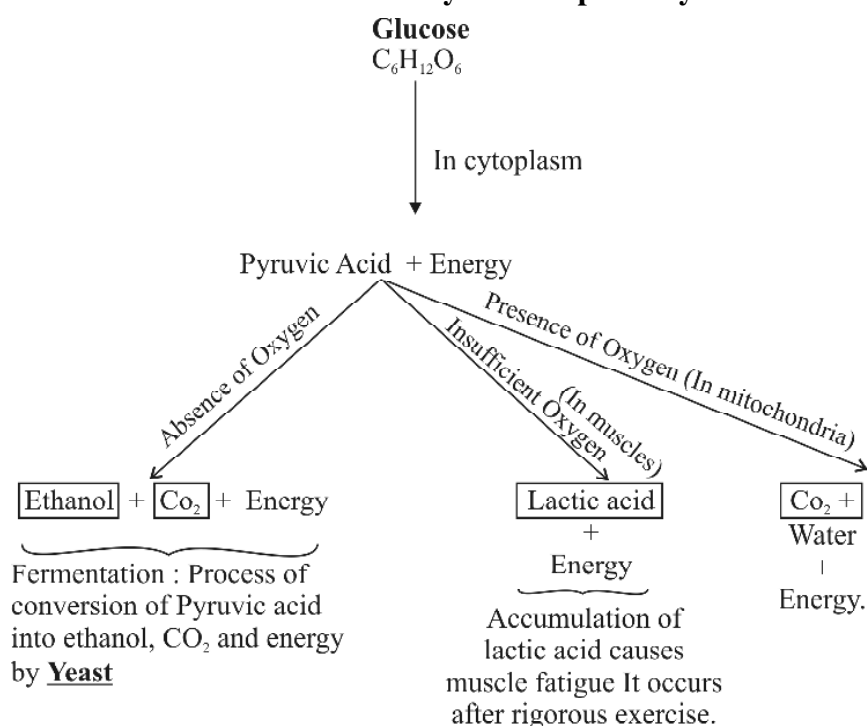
Glucose
$C_6H_{12}O_6$

In cytoplasm

Pyruvic Acid + Energy

Absence of Oxygen

Insufficient Oxygen (In muscles)

Presence of Oxygen (In mitochondria)

Ethanol + $Co_2$ + Energy

Fermentation : Process of conversion of Pyruvic acid into ethanol, $CO_2$ and energy by Yeast

Lactic acid + Energy

Accumulation of lactic acid causes muscle fatigue It occurs after rigorous exercise.

$Co_2$ + Water + Energy.